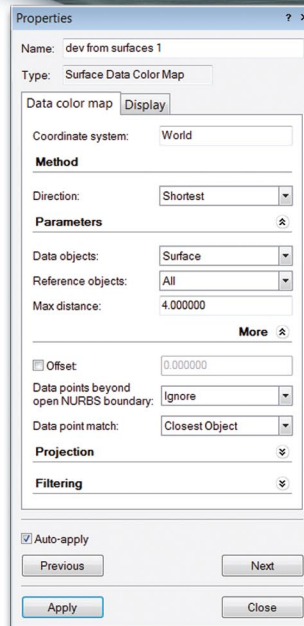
Properties ? ×

Name: dev from surfaces 1

Type: Surface Data Color Map

Data color map | Display

Coordinate system: World

Method

Direction: Shortest

Parameters

Data objects: Surface

Reference objects: All

Max distance: 4.000000

More

Offset 0.000000

Data points beyond open NURBS boundary: Ignore

Data point match: Closest Object

Projection

Filtering

Auto-apply

Previous

Next

Apply

Close